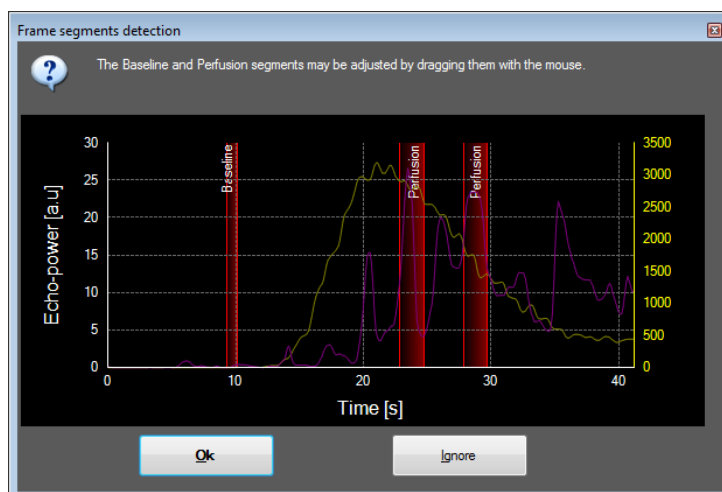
Frame segments detection

The Baseline and Perfusion segments may be adjusted by dragging them with the mouse.

Echo-power [a.u]
30
25
20
15
10
5
0

Baseline
Perfusion
Perfusion

3500
3000
2500
2000
1500
1000
500
0

0
10
20
30
40
Time [s]

Ok
Ignore